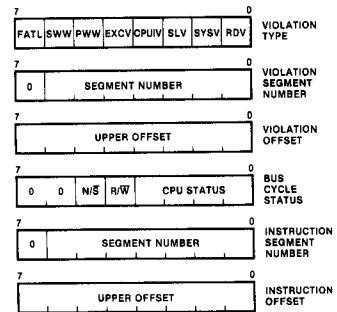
7 0

FATL SWW PWW EXCV CPUIV SLV SYSV RDV

VIOLATION TYPE

7 0

0 SEGMENT NUMBER

VIOLATION SEGMENT NUMBER

7 0

UPPER OFFSET

VIOLATION OFFSET

7 0

0 0 N/$\overline{S}$ R/$\overline{W}$ CPU STATUS

BUS CYCLE STATUS

7 0

0 SEGMENT NUMBER

INSTRUCTION SEGMENT NUMBER

7 0

UPPER OFFSET

INSTRUCTION OFFSET